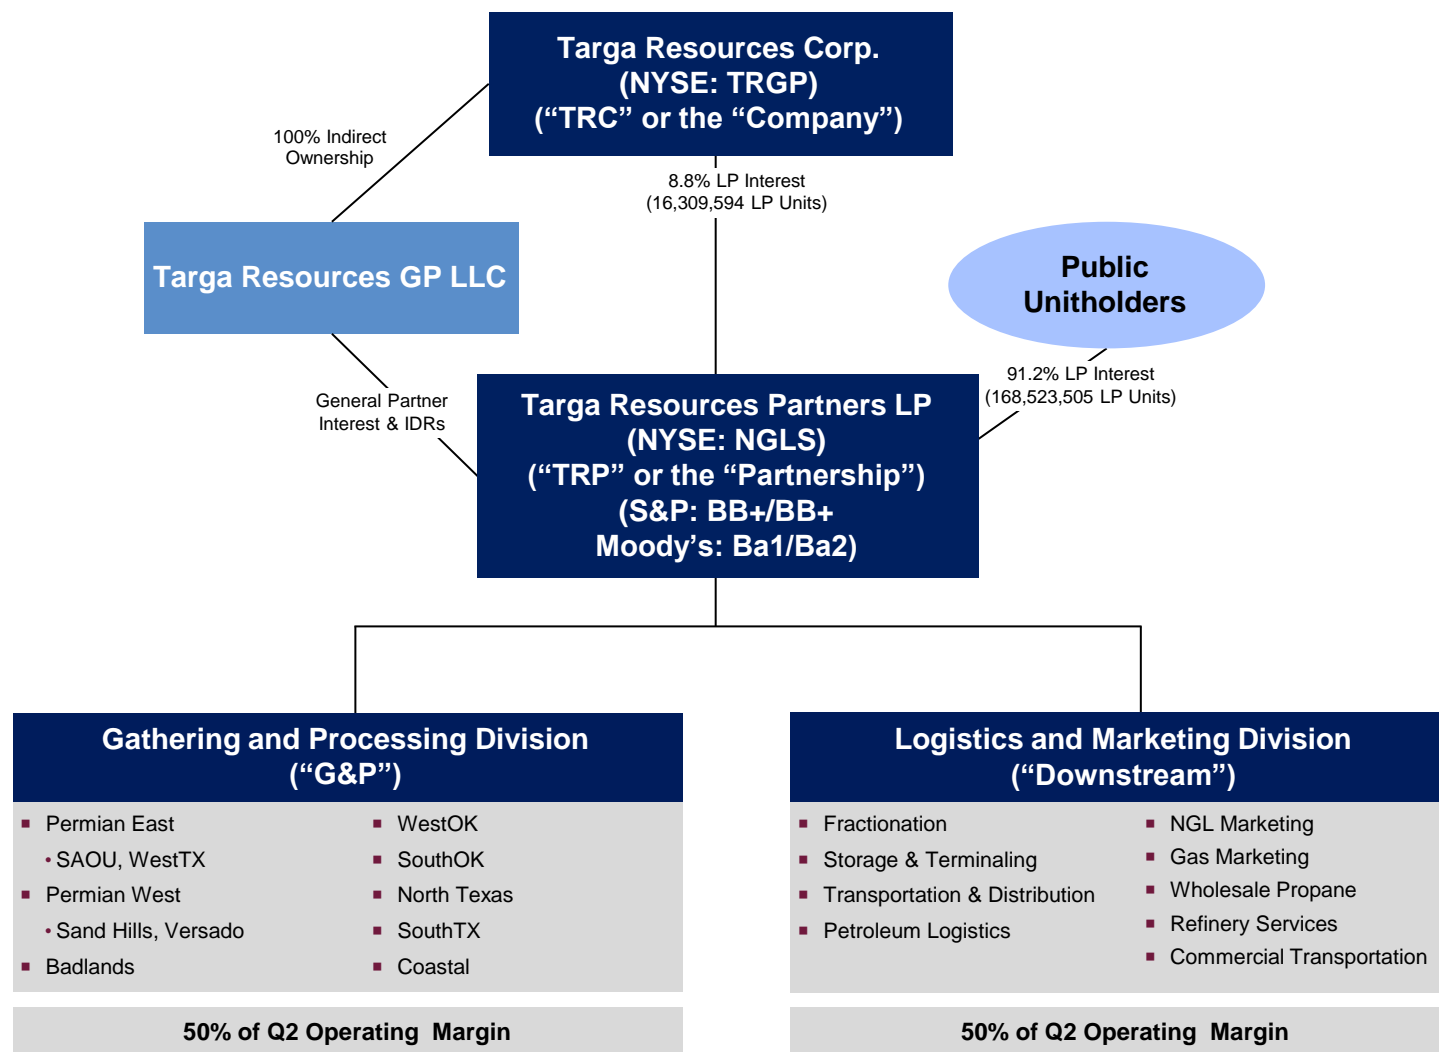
Targa Resources Corp.
(NYSE: TRGP)
("TRC" or the "Company")

100% Indirect Ownership

8.8% LP Interest
(16,309,594 LP Units)

Targa Resources GP LLC

Public Unitholders

General Partner Interest & IDRs

91.2% LP Interest
(168,523,505 LP Units)

Targa Resources Partners LP
(NYSE: NGLS)
("TRP" or the "Partnership")
(S&P: BB+/BB+
Moody's: Ba1/Ba2)

Gathering and Processing Division
("G&P")

- Permian East
  • SAOU, WestTX
- Permian West
  • Sand Hills, Versado
- Badlands
- WestOK
- SouthOK
- North Texas
- SouthTX
- Coastal

50% of Q2 Operating Margin

Logistics and Marketing Division
("Downstream")

- Fractionation
- Storage & Terminaling
- Transportation & Distribution
- Petroleum Logistics
- NGL Marketing
- Gas Marketing
- Wholesale Propane
- Refinery Services
- Commercial Transportation

50% of Q2 Operating Margin